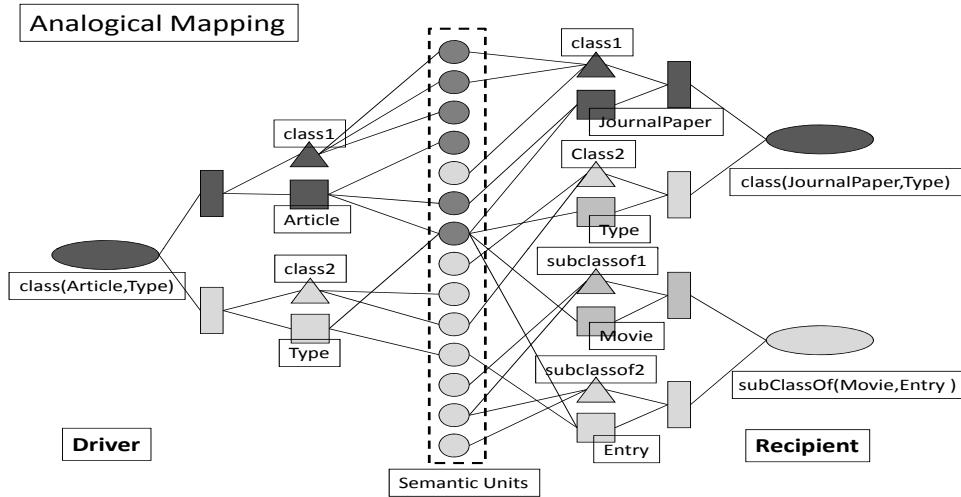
Analogical Mapping

class1

Article

class(Article,Type)

class2

Type

Driver

Semantic Units

class1

JournalPaper

Class2

Type

class(JournalPaper,Type)

subclassof1

Movie

subclassof2

Entry

subClassOf(Movie,Entry )

Recipient